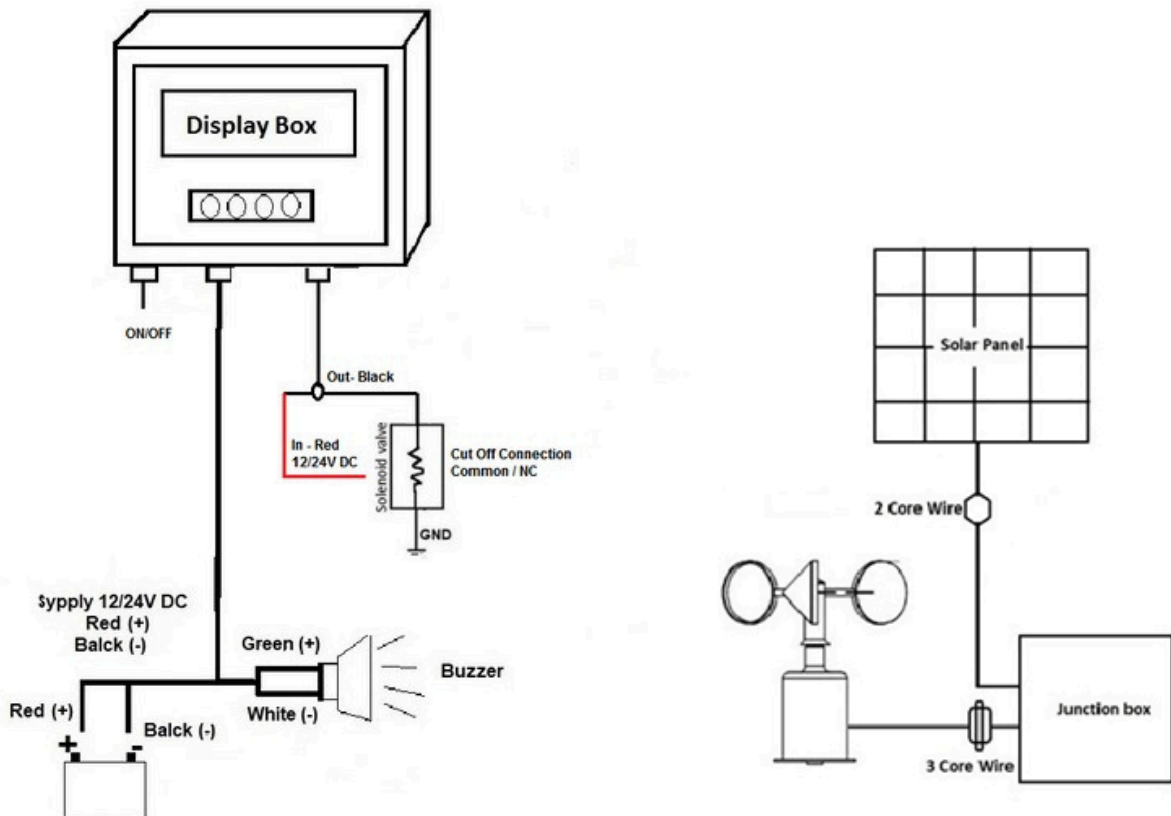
Display Box

ON/OFF

Out- Black

In - Red
12/24V DC

Solenoid valve

Cut Off Connection
Common / NC

GND

Sypply 12/24V DC
Red (+)
Balck (-)

Green (+)

Buzzer

White (-)

Red (+)

Balck (-)

+ -

Solar Panel

2 Core Wire

Junction box

3 Core Wire